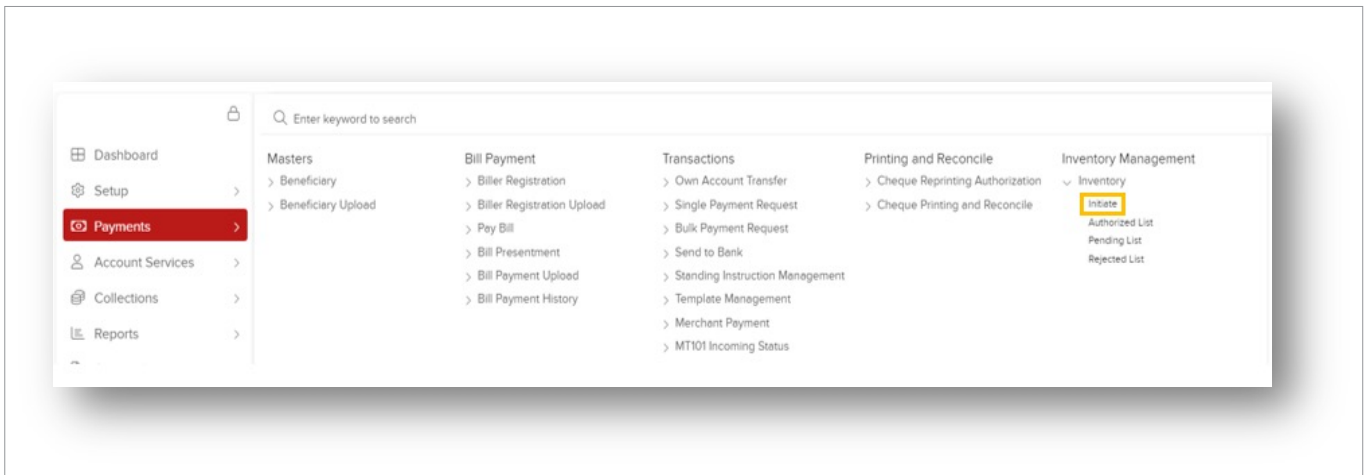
Dashboard
Setup
Payments
Account Services
Collections
Reports

Enter keyword to search

Masters
Beneficiary
Beneficiary Upload

Bill Payment
Biller Registration
Biller Registration Upload
Pay Bill
Bill Presentment
Bill Payment Upload
Bill Payment History

Transactions
Own Account Transfer
Single Payment Request
Bulk Payment Request
Send to Bank
Standing Instruction Management
Template Management
Merchant Payment
MT101 Incoming Status

Printing and Reconcile
Cheque Reprinting Authorization
Cheque Printing and Reconcile

Inventory Management
Inventory
Initiate
Authorized List
Pending List
Rejected List